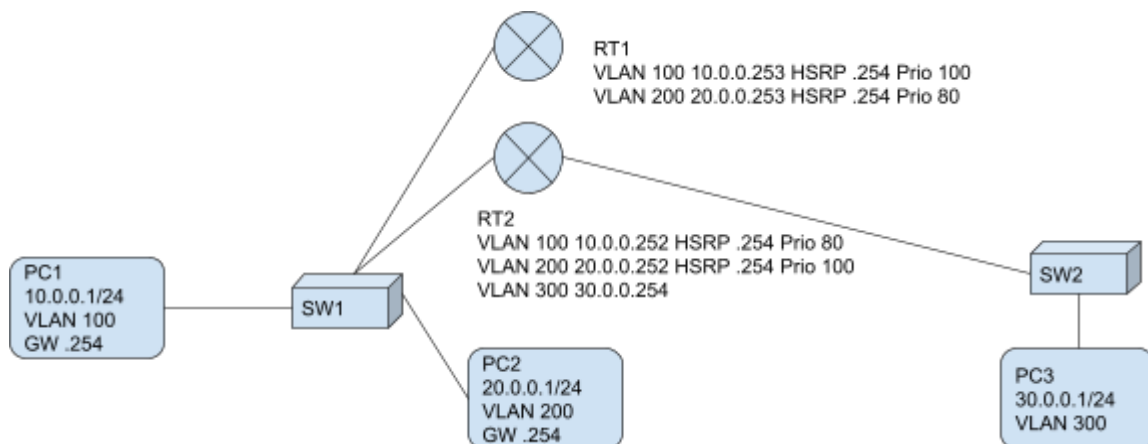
RT1
VLAN 100 10.0.0.253 HSRP .254 Prio 100
VLAN 200 20.0.0.253 HSRP .254 Prio 80

RT2
VLAN 100 10.0.0.252 HSRP .254 Prio 80
VLAN 200 20.0.0.252 HSRP .254 Prio 100
VLAN 300 30.0.0.254

PC1
10.0.0.1/24
VLAN 100
GW .254

SW1

PC2
20.0.0.1/24
VLAN 200
GW .254

SW2

PC3
30.0.0.1/24
VLAN 300